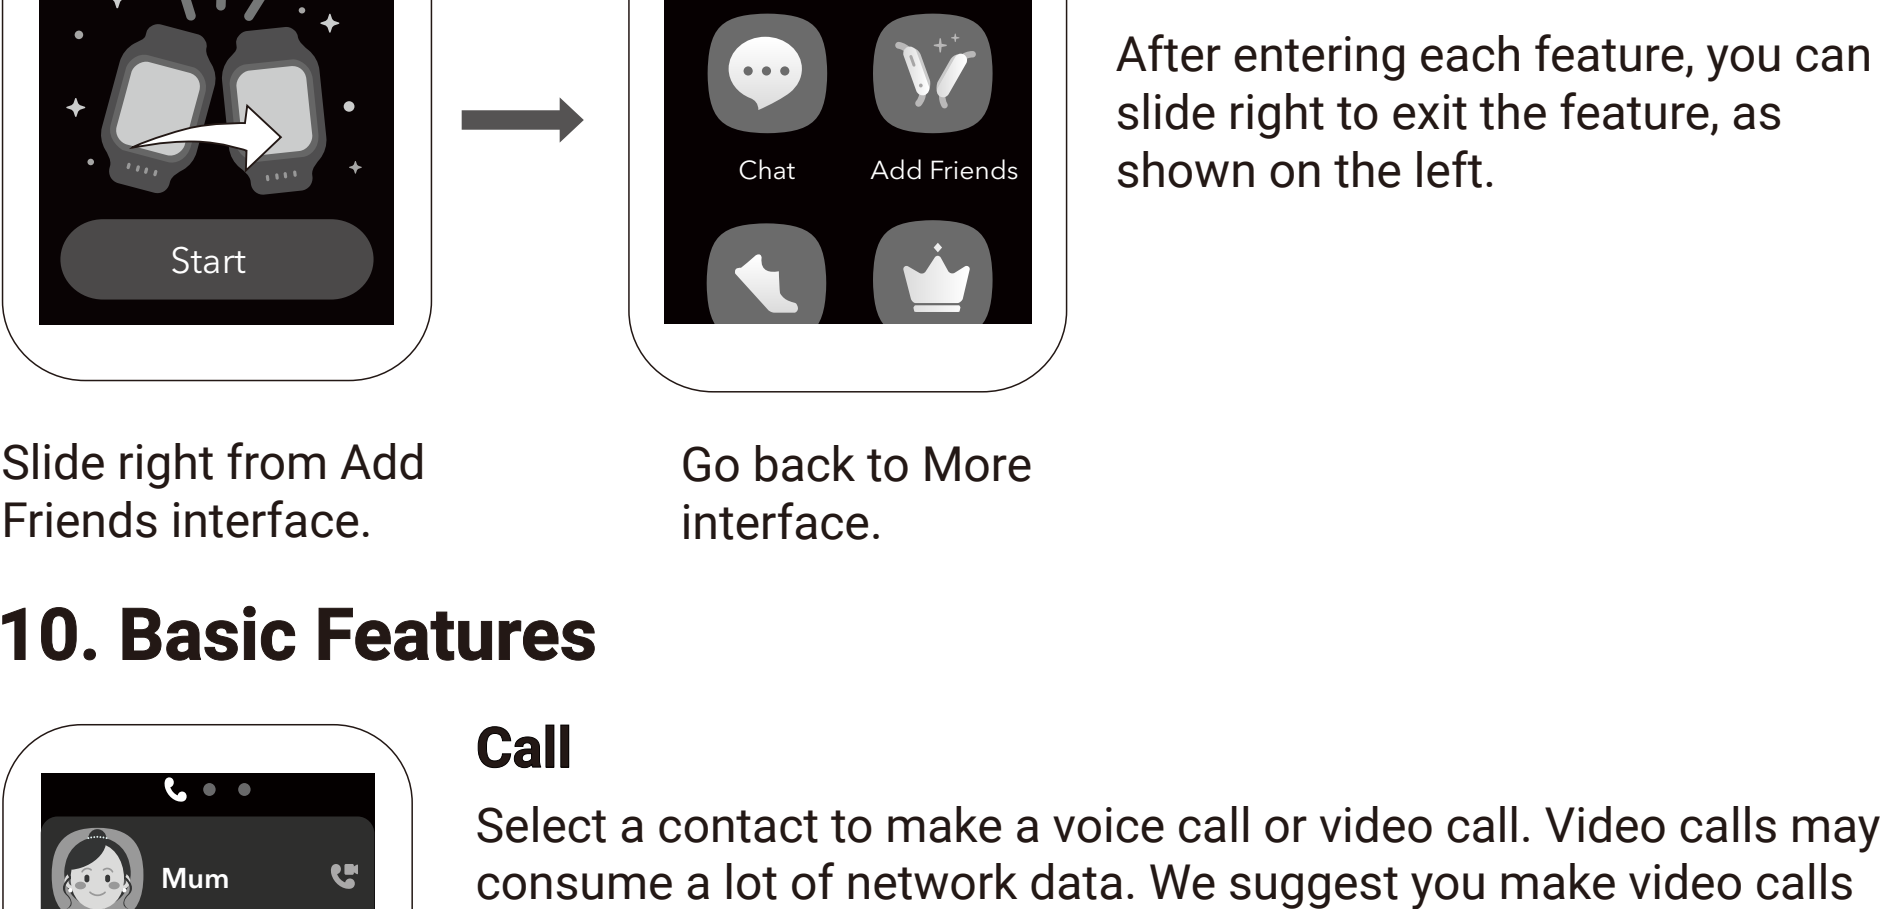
Start

Chat

Add Friends

After entering each feature, you can slide right to exit the feature, as shown on the left.

Slide right from Add Friends interface.

Go back to More interface.

10. Basic Features

Mum

Call

Select a contact to make a voice call or video call. Video calls may consume a lot of network data. We suggest you make video calls